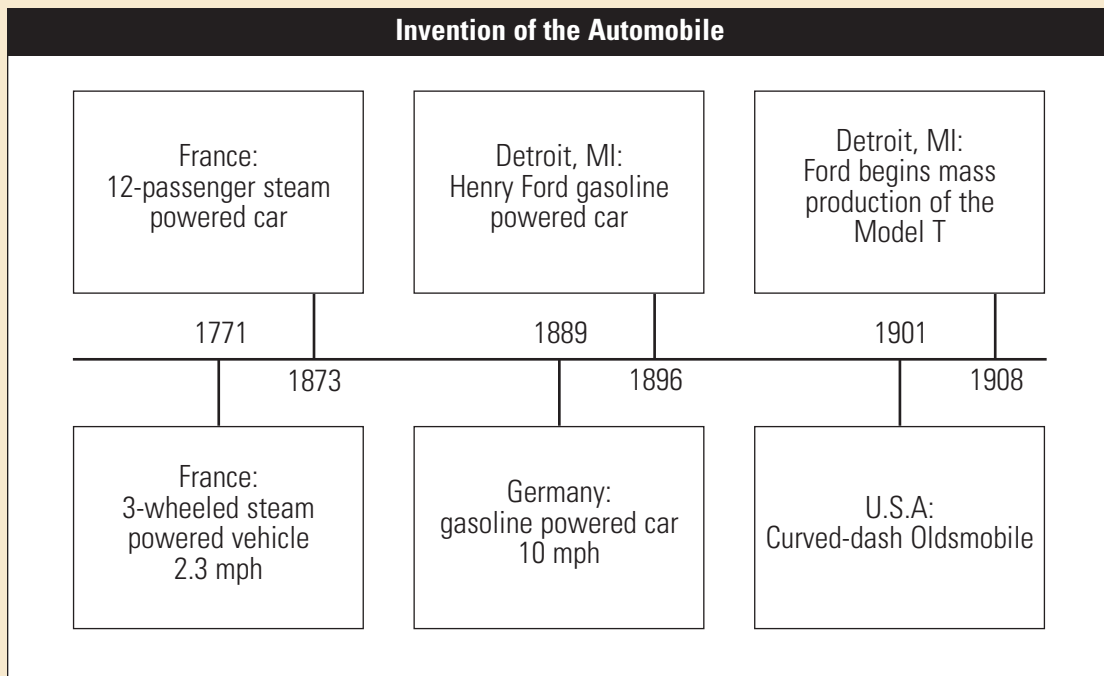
Invention of the Automobile

France:
12-passenger steam powered car

Detroit, MI:
Henry Ford gasoline powered car

Detroit, MI:
Ford begins mass production of the Model T

1771

1873

1889

1896

1901

1908

France:
3-wheeled steam powered vehicle
2.3 mph

Germany:
gasoline powered car
10 mph

U.S.A:
Curved-dash Oldsmobile